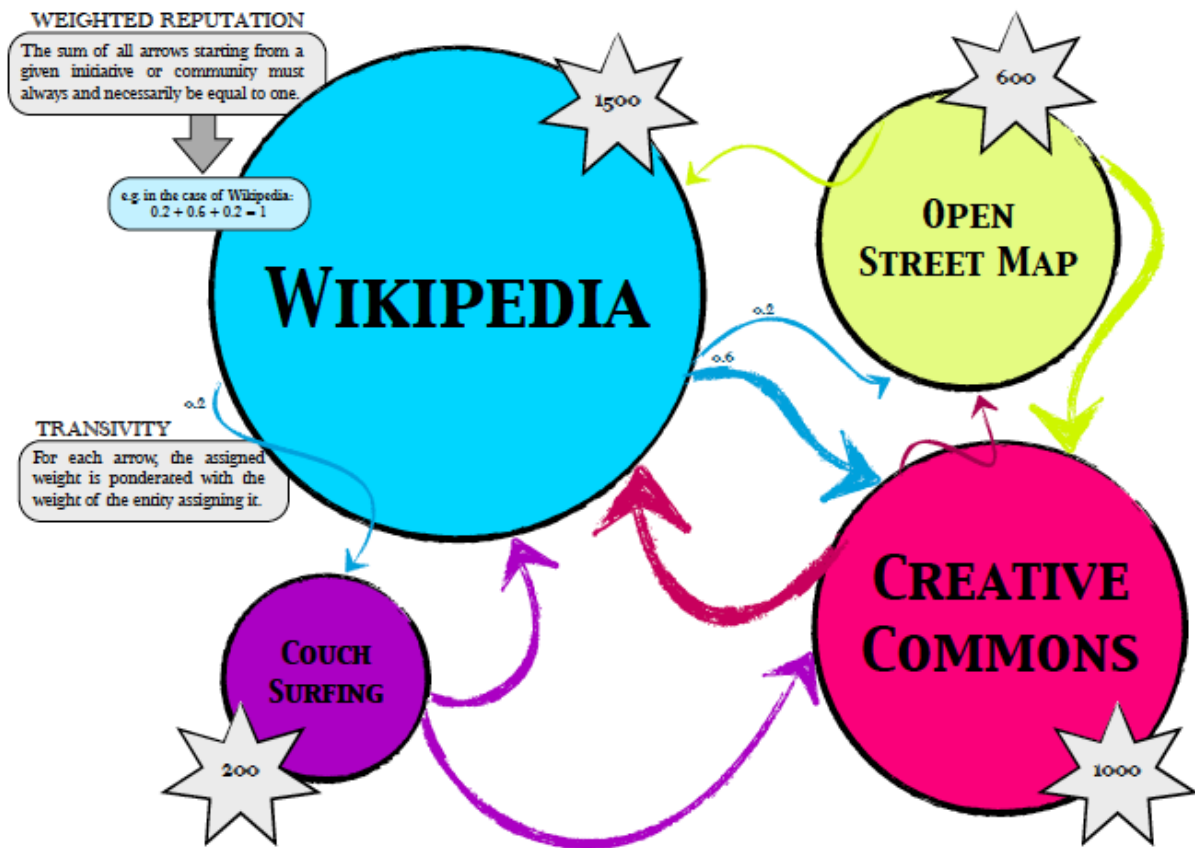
WEIGHTED REPUTATION

The sum of all arrows starting from a given initiative or community must always and necessarily be equal to one.

e.g in the case of Wikipedia: 0.2 + 0.6 + 0.2 = 1

1500

600

Open Street Map

Wikipedia

0.2

0.6

0.2

TRANSIVITY

For each arrow, the assigned weight is ponderated with the weight of the entity assigning it.

Creative Commons

Couch Surfing

200

1000